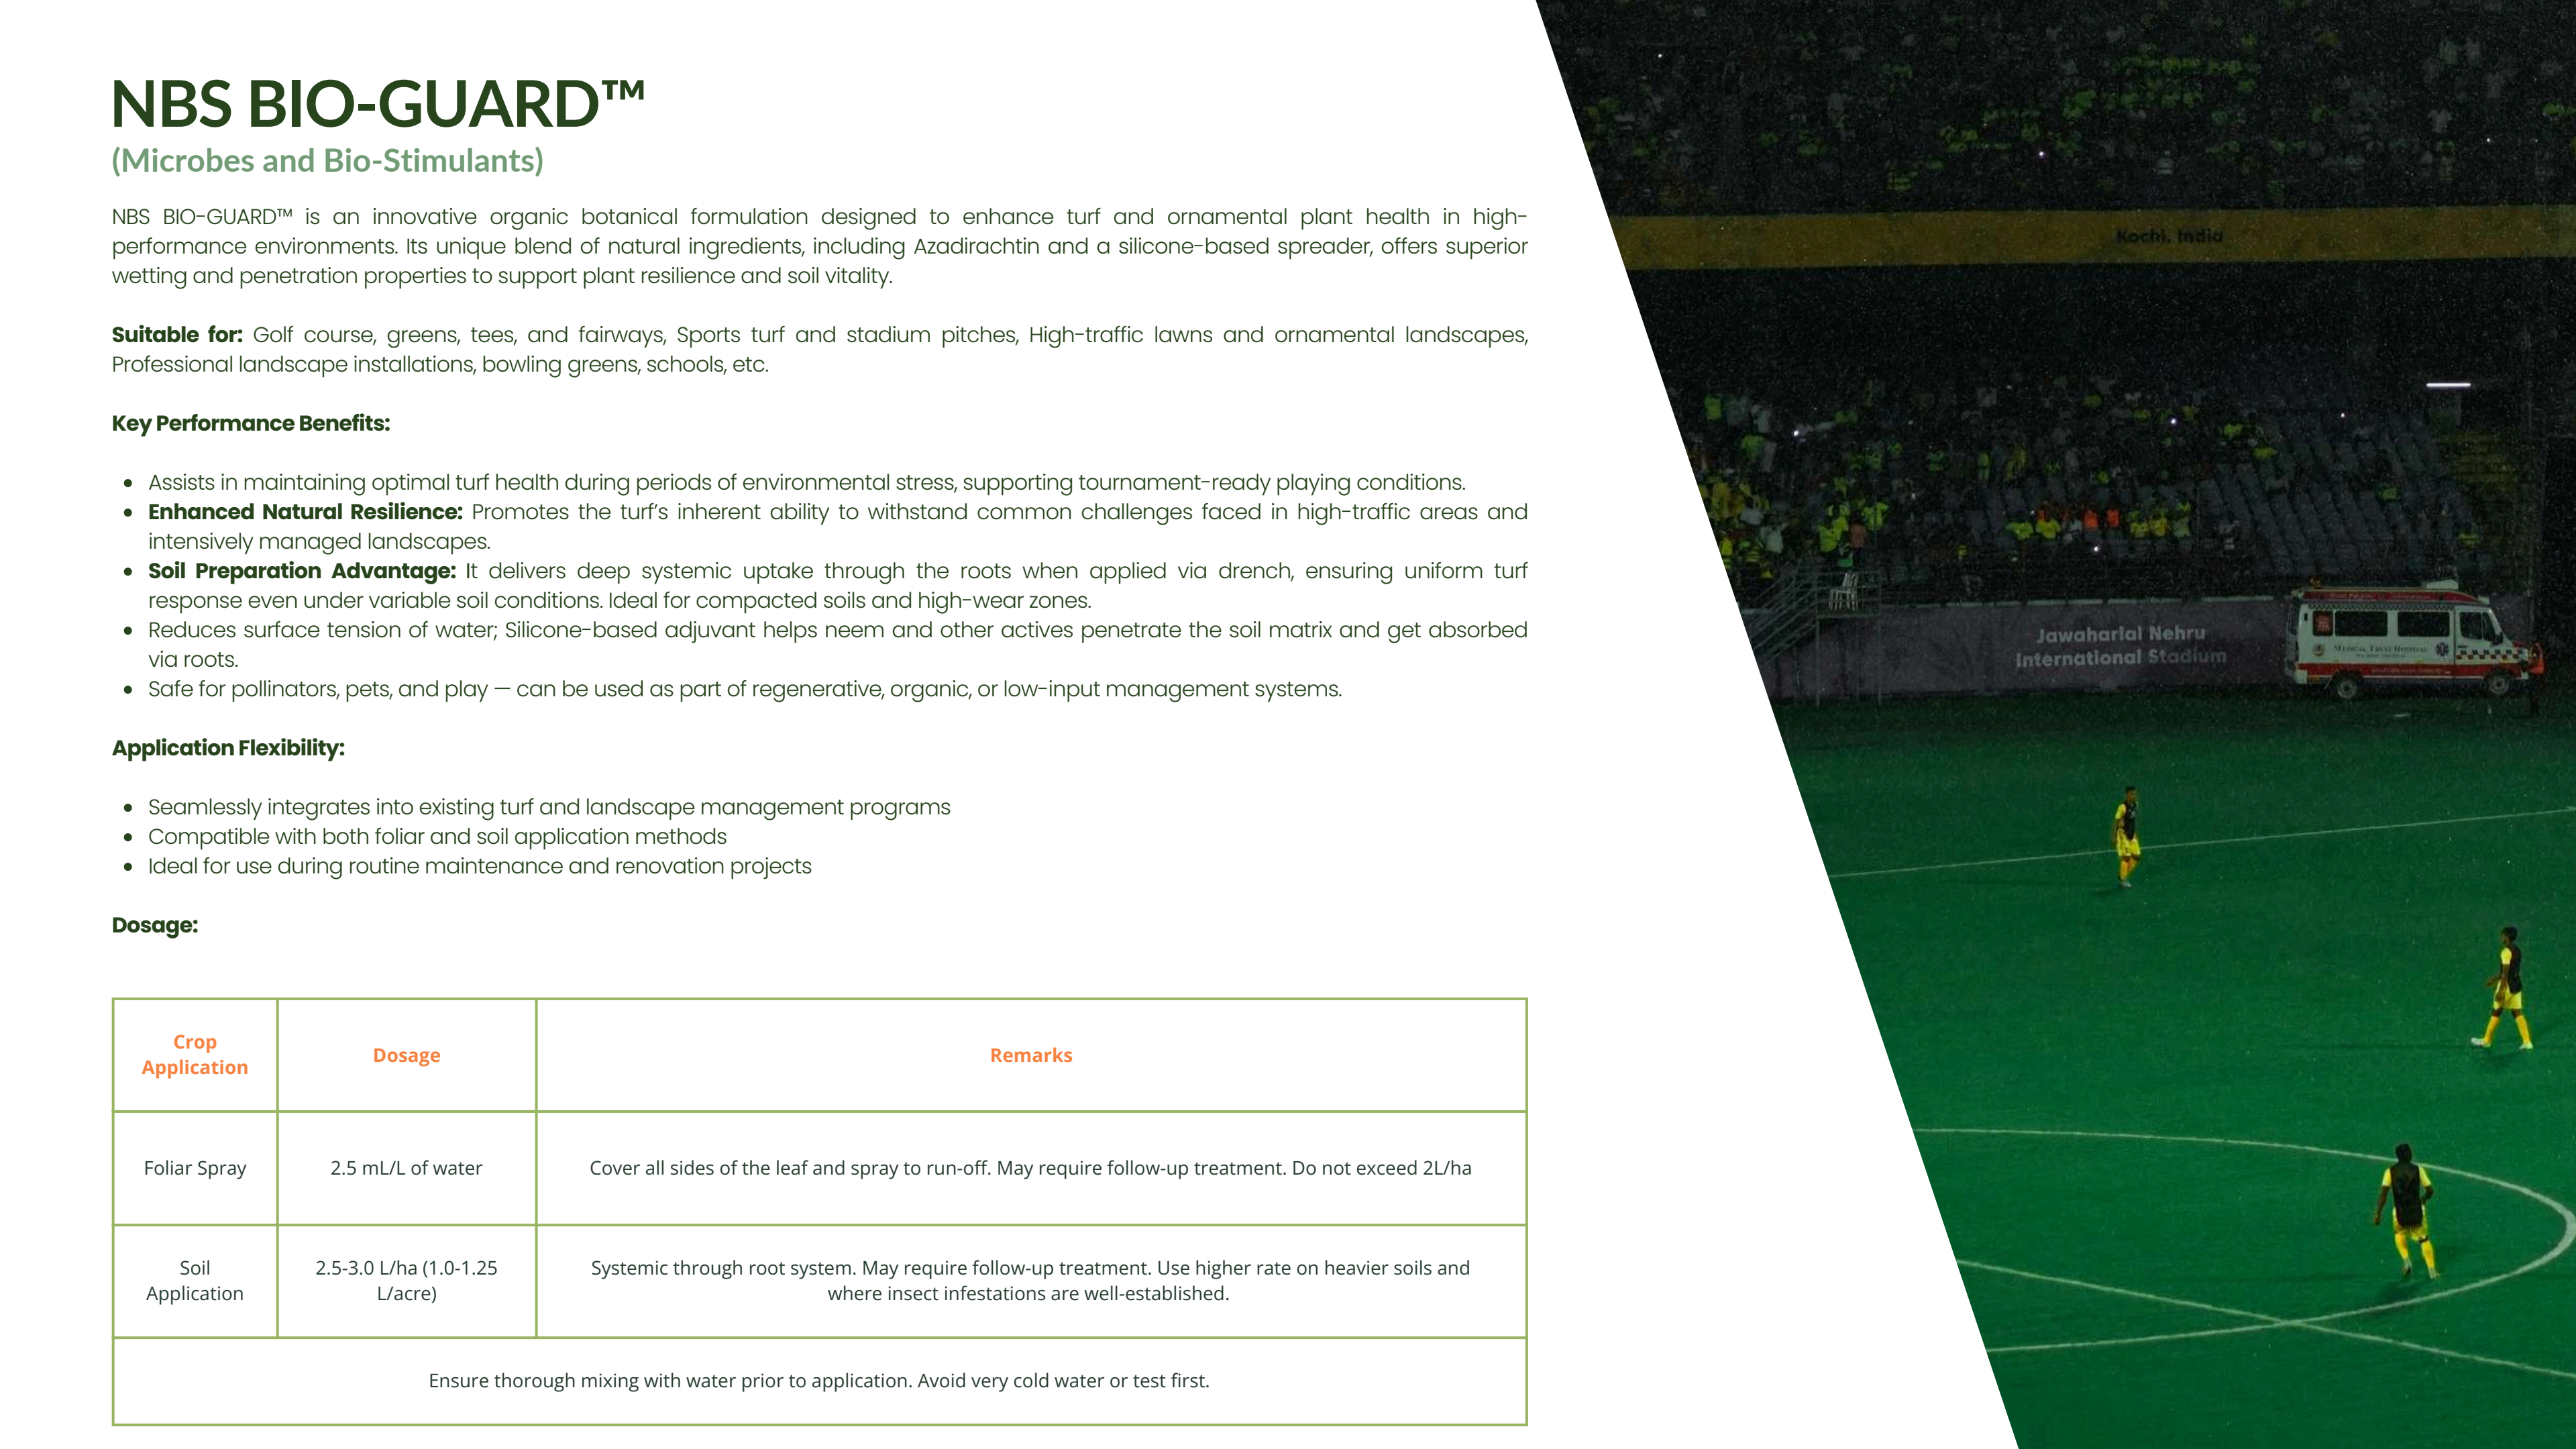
NBS BIO-GUARD™
(Microbes and Bio-Stimulants)

NBS BIO-GUARD™ is an innovative organic botanical formulation designed to enhance turf and ornamental plant health in high-performance environments. Its unique blend of natural ingredients, including Azadirachtin and a silicone-based spreader, offers superior wetting and penetration properties to support plant resilience and soil vitality.

**Suitable for:** Golf course, greens, tees, and fairways, Sports turf and stadium pitches, High-traffic lawns and ornamental landscapes, Professional landscape installations, bowling greens, schools, etc.

**Key Performance Benefits:**

- Assists in maintaining optimal turf health during periods of environmental stress, supporting tournament-ready playing conditions.
- **Enhanced Natural Resilience:** Promotes the turf's inherent ability to withstand common challenges faced in high-traffic areas and intensively managed landscapes.
- **Soil Preparation Advantage:** It delivers deep systemic uptake through the roots when applied via drench, ensuring uniform turf response even under variable soil conditions. Ideal for compacted soils and high-wear zones.
- Reduces surface tension of water; Silicone-based adjuvant helps neem and other actives penetrate the soil matrix and get absorbed via roots.
- Safe for pollinators, pets, and play — can be used as part of regenerative, organic, or low-input management systems.

**Application Flexibility:**

- Seamlessly integrates into existing turf and landscape management programs
- Compatible with both foliar and soil application methods
- Ideal for use during routine maintenance and renovation projects

**Dosage:**

| Crop Application | Dosage | Remarks |
|---|---|---|
| Foliar Spray | 2.5 mL/L of water | Cover all sides of the leaf and spray to run-off. May require follow-up treatment. Do not exceed 2L/ha |
| Soil Application | 2.5-3.0 L/ha (1.0-1.25 L/acre) | Systemic through root system. May require follow-up treatment. Use higher rate on heavier soils and where insect infestations are well-established. |
| Ensure thorough mixing with water prior to application. Avoid very cold water or test first. | | |

Kochi, India

Jawaharlal Nehru International Stadium